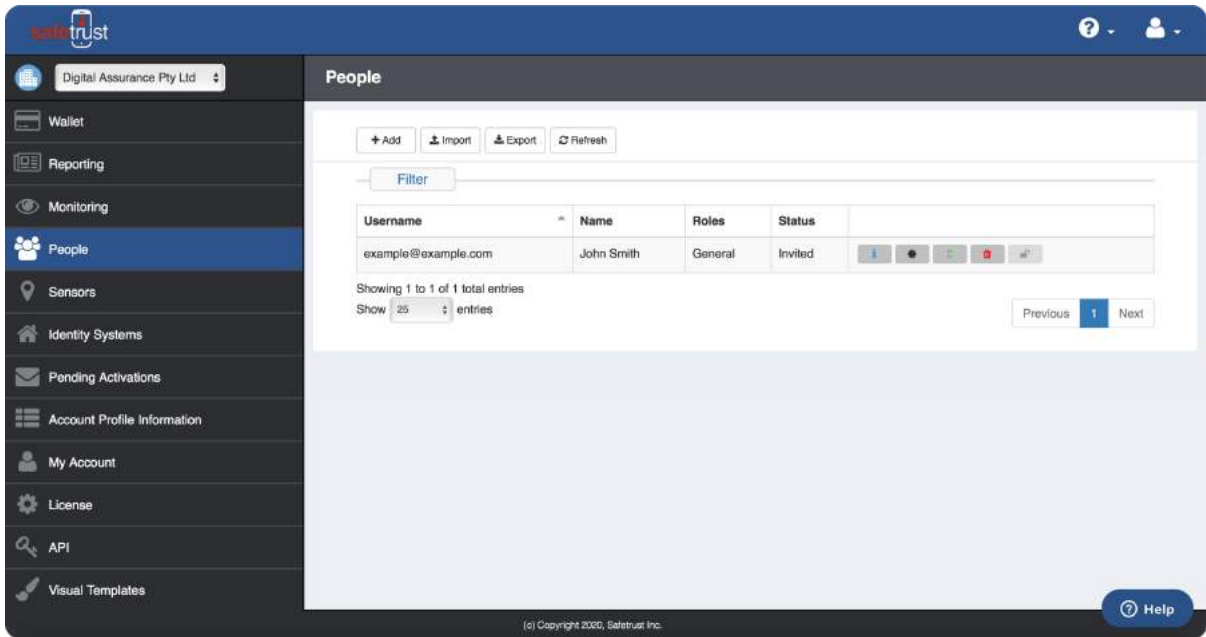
safetrust

Digital Assurance Pty Ltd

Wallet
Reporting
Monitoring
People
Sensors
Identity Systems
Pending Activations
Account Profile Information
My Account
License
API
Visual Templates

People

+ Add | Import | Export | Refresh

Filter

| Username | Name | Roles | Status | |
|---|---|---|---|---|
| example@example.com | John Smith | General | Invited | |

Showing 1 to 1 of 1 total entries

Show 25 entries

Previous 1 Next

(c) Copyright 2020, Safetrust Inc.

Help